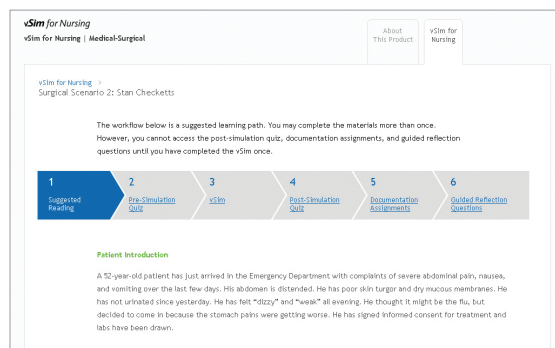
vSim for Nursing
vSim for Nursing | Medical-Surgical

About This Product

vSim for Nursing

vSim for Nursing >
Surgical Scenario 2: Stan Checketts

The workflow below is a suggested learning path. You may complete the materials more than once. However, you cannot access the post-simulation quiz, documentation assignments, and guided reflection questions until you have completed the vSim once.

1 Suggested Reading

2 Pre-Simulation Quiz

3 vSim

4 Post-Simulation Quiz

5 Documentation Assignments

6 Guided Reflection Questions

Patient Introduction

A 52-year-old patient has just arrived in the Emergency Department with complaints of severe abdominal pain, nausea, and vomiting over the last few days. His abdomen is distended. He has poor skin turgor and dry mucous membranes. He has not urinated since yesterday. He has felt "dizzy" and "weak" all evening. He thought it might be the flu, but decided to come in because the stomach pains were getting worse. He has signed informed consent for treatment and labs have been drawn.